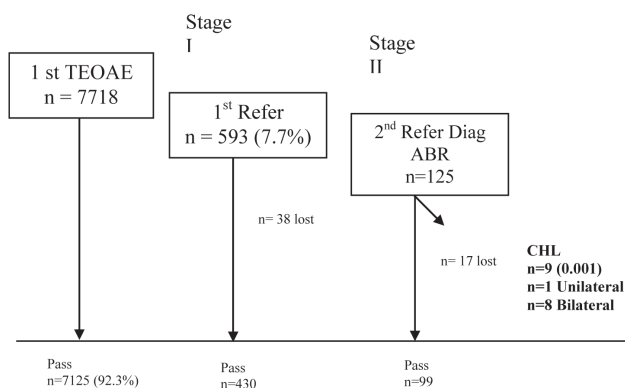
Stage
I

Stage
II

1 st TEOAE
n = 7718

1$^{st}$ Refer
n = 593 (7.7%)

2$^{nd}$ Refer Diag
ABR
n=125

n= 38 lost

n= 17 lost

CHL
n=9 (0.001)
n=1 Unilateral
n=8 Bilateral

Pass
n=7125 (92.3%)

Pass
n=430

Pass
n=99